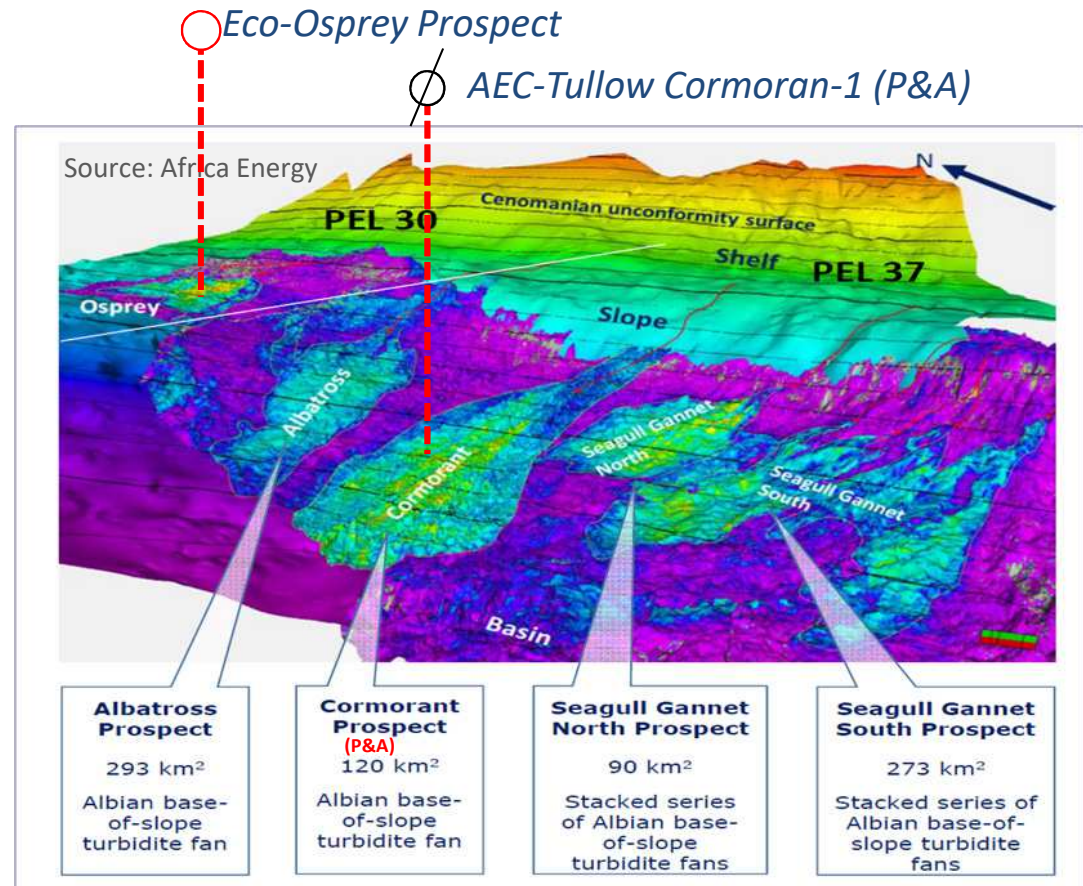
Eco-Osprey Prospect

AEC-Tullow Cormoran-1 (P&A)

Source: Africa Energy

N

PEL 30

Cenomanian unconformity surface

Shelf

PEL 37

Osprey

Slope

Albatross

Cormorant

Seagull Gannet North

Seagull Gannet South

Basin

Albatross Prospect

293 km²

Albian base-of-slope turbidite fan

Cormorant Prospect

(P&A)

120 km²

Albian base-of-slope turbidite fan

Seagull Gannet North Prospect

90 km²

Stacked series of Albian base-of-slope turbidite fans

Seagull Gannet South Prospect

273 km²

Stacked series of Albian base-of-slope turbidite fans